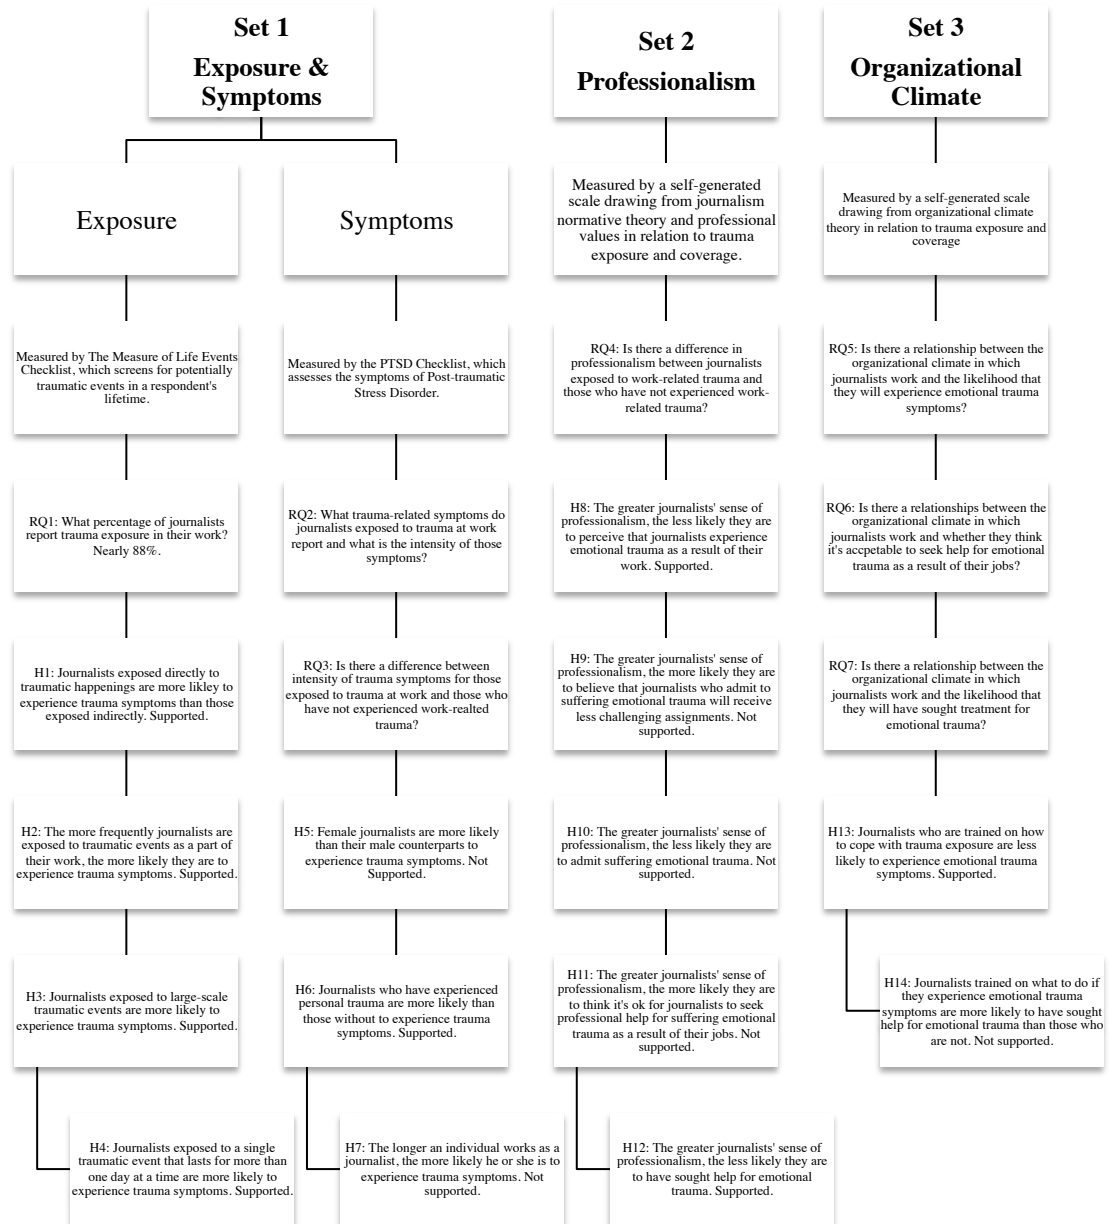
Set 1
Exposure & Symptoms

Exposure

Measured by The Measure of Life Events Checklist, which screens for potentially traumatic events in a respondent's lifetime.

RQ1: What percentage of journalists report trauma exposure in their work? Nearly 88%.

H1: Journalists exposed directly to traumatic happenings are more likley to experience trauma symptoms than those exposed indirectly. Supported.

H2: The more frequently journalists are exposed to traumatic events as a part of their work, the more likely they are to experience trauma symptoms. Supported.

H3: Journalists exposed to large-scale traumatic events are more likely to experience trauma symptoms. Supported.

H4: Journalists exposed to a single traumatic event that lasts for more than one day at a time are more likely to experience trauma symptoms. Supported.

Symptoms

Measured by the PTSD Checklist, which assesses the symptoms of Post-traumatic Stress Disorder.

RQ2: What trauma-related symptoms do journalists exposed to trauma at work report and what is the intensity of those symptoms?

RQ3: Is there a difference between intensity of trauma symptoms for those exposed to trauma at work and those who have not experienced work-realted trauma?

H5: Female journalists are more likely than their male counterparts to experience trauma symptoms. Not Supported.

H6: Journalists who have experienced personal trauma are more likely than those without to experience trauma symptoms. Supported.

H7: The longer an individual works as a journalist, the more likely he or she is to experience trauma symptoms. Not supported.

Set 2
Professionalism

Measured by a self-generated scale drawing from journalism normative theory and professional values in relation to trauma exposure and coverage.

RQ4: Is there a difference in professionalism between journalists exposed to work-related trauma and those who have not experienced work-related trauma?

H8: The greater journalists' sense of professionalism, the less likely they are to perceive that journalists experience emotional trauma as a result of their work. Supported.

H9: The greater journalists' sense of professionalism, the more likely they are to believe that journalists who admit to suffering emotional trauma will receive less challenging assignments. Not supported.

H10: The greater journalists' sense of professionalism, the less likely they are to admit suffering emotional trauma. Not supported.

H11: The greater journalists' sense of professionalism, the more likely they are to think it's ok for journalists to seek professional help for suffering emotional trauma as a result of their jobs. Not supported.

H12: The greater journalists' sense of professionalism, the less likely they are to have sought help for emotional trauma. Supported.

Set 3
Organizational Climate

Measured by a self-generated scale drawing from organizational climate theory in relation to trauma exposure and coverage

RQ5: Is there a relationship between the organizational climate in which journalists work and the likelihood that they will experience emotional trauma symptoms?

RQ6: Is there a relationships between the organizational climate in which journalists work and whether they think it's accpetable to seek help for emotional trauma as a result of their jobs?

RQ7: Is there a relationship between the organizational climate in which journalists work and the likelihood that they will have sought treatment for emotional trauma?

H13: Journalists who are trained on how to cope with trauma exposure are less likely to experience emotional trauma symptoms. Supported.

H14: Journalists trained on what to do if they experience emotional trauma symptoms are more likely to have sought help for emotional trauma than those who are not. Not supported.